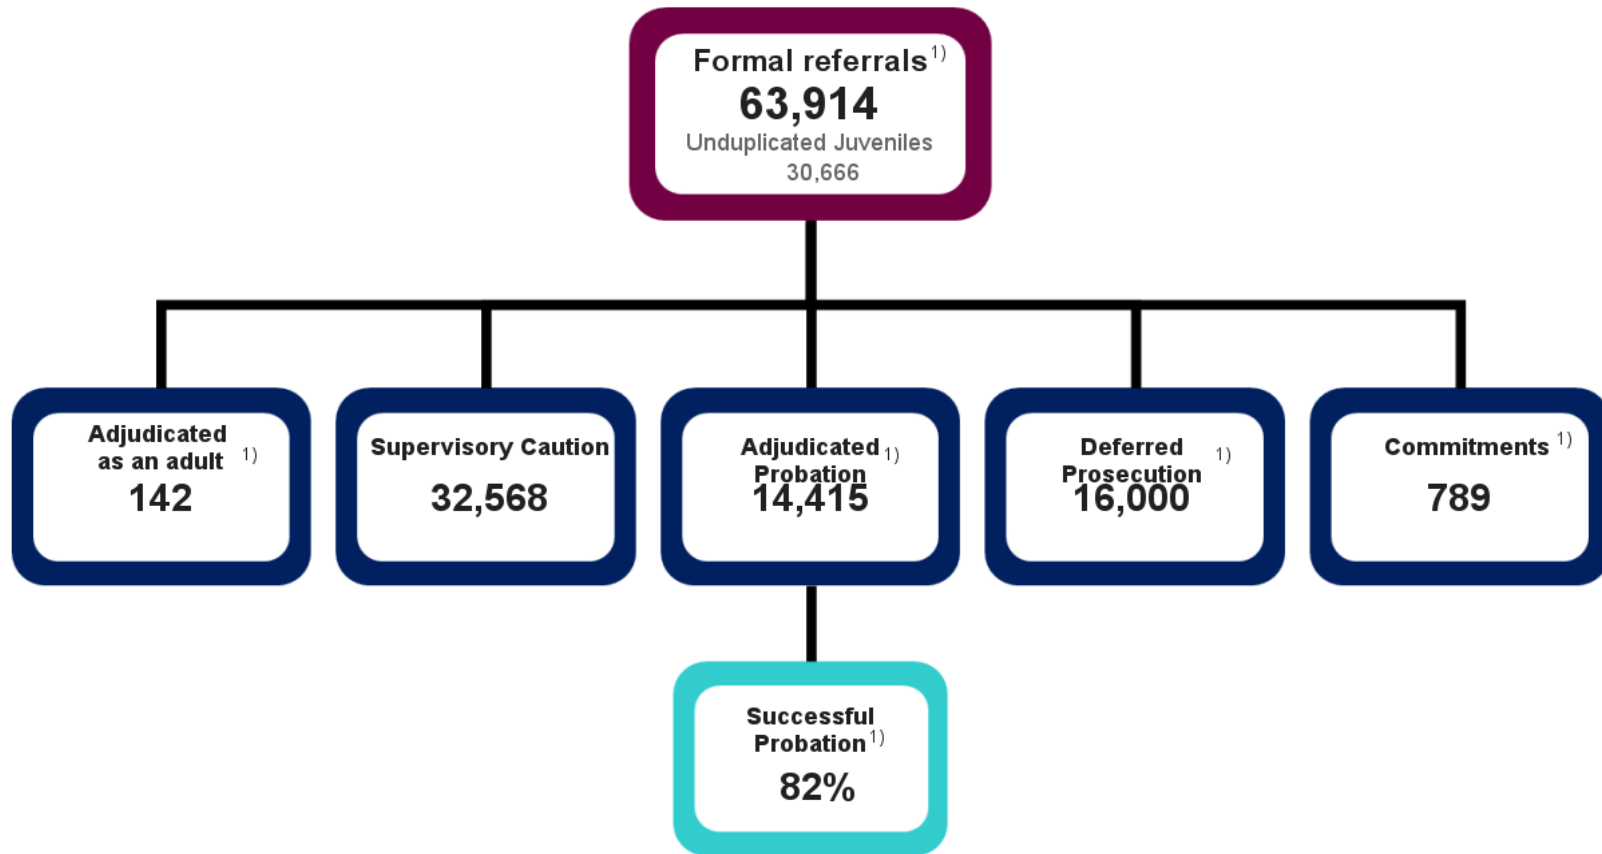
Formal referrals$^{1)}$
63,914
Unduplicated Juveniles
30,666

Adjudicated as an adult $^{1)}$
142

Supervisory Caution
32,568

Adjudicated Probation $^{1)}$
14,415

Deferred Prosecution $^{1)}$
16,000

Commitments $^{1)}$
789

Successful Probation$^{1)}$
82%